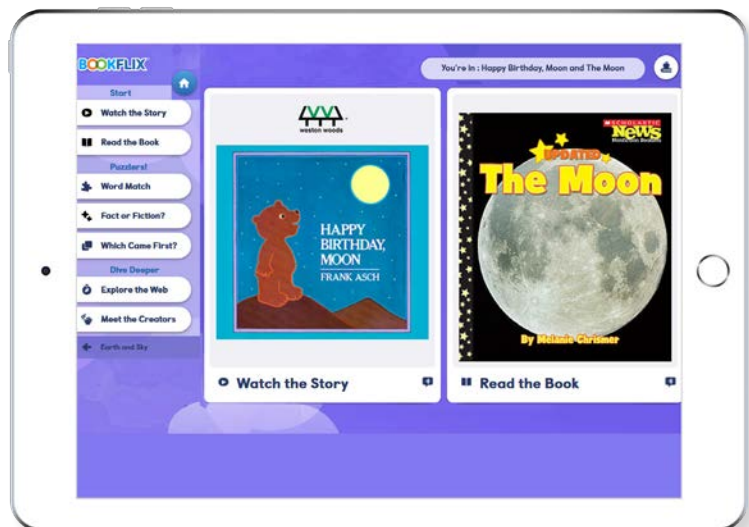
BOOKFLIX

Start

Watch the Story

Read the Book

Puzzlers!

Word Match

Fact or Fiction?

Which Came First?

Dive Deeper

Explore the Web

Meet the Creators

Earth and Sky

You're in : Happy Birthday, Moon and The Moon

weston woods

HAPPY BIRTHDAY, MOON

FRANK ASCH

Watch the Story

SCHOLASTIC NEWS

UPDATED

The Moon

By Melanie Chrismer

Read the Book